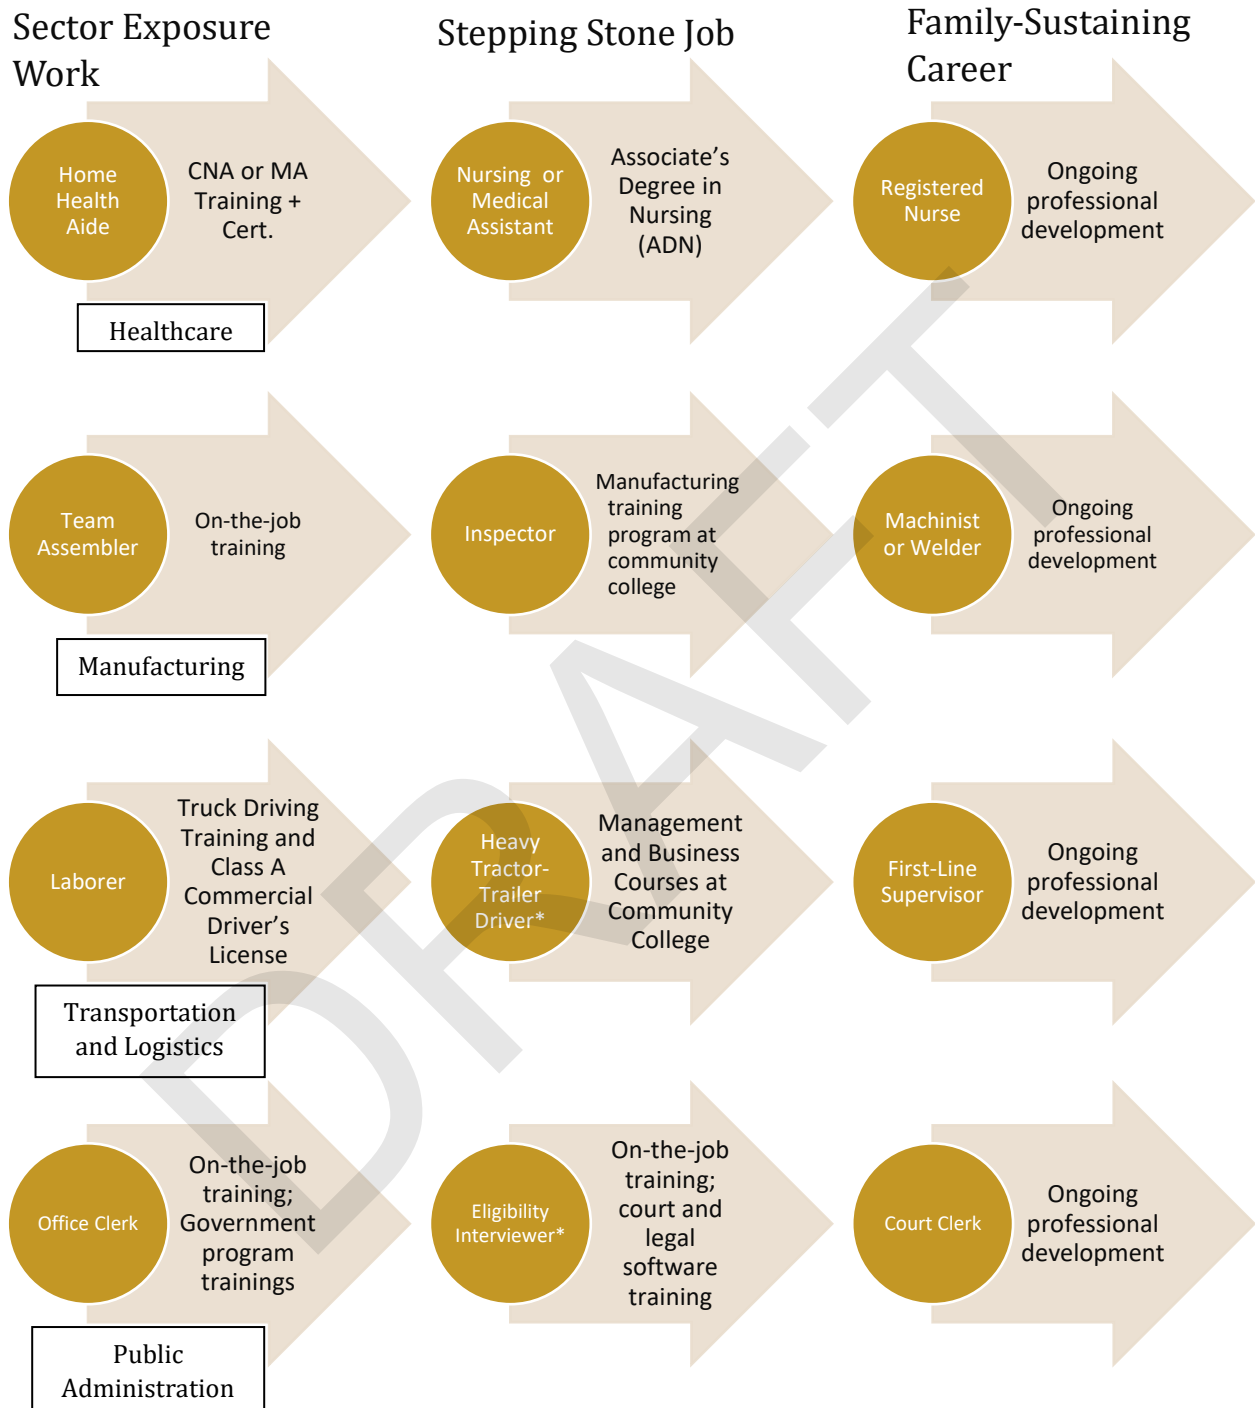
Sector Exposure Work

Stepping Stone Job

Family-Sustaining Career

Home Health Aide

CNA or MA Training + Cert.

Nursing or Medical Assistant

Associate's Degree in Nursing (ADN)

Registered Nurse

Ongoing professional development

Healthcare

Team Assembler

On-the-job training

Inspector

Manufacturing training program at community college

Machinist or Welder

Ongoing professional development

Manufacturing

Laborer

Truck Driving Training and Class A Commercial Driver's License

Heavy Tractor-Trailer Driver*

Management and Business Courses at Community College

First-Line Supervisor

Ongoing professional development

Transportation and Logistics

Office Clerk

On-the-job training; Government program trainings

Eligibility Interviewer*

On-the-job training; court and legal software training

Court Clerk

Ongoing professional development

Public Administration

DRAFT